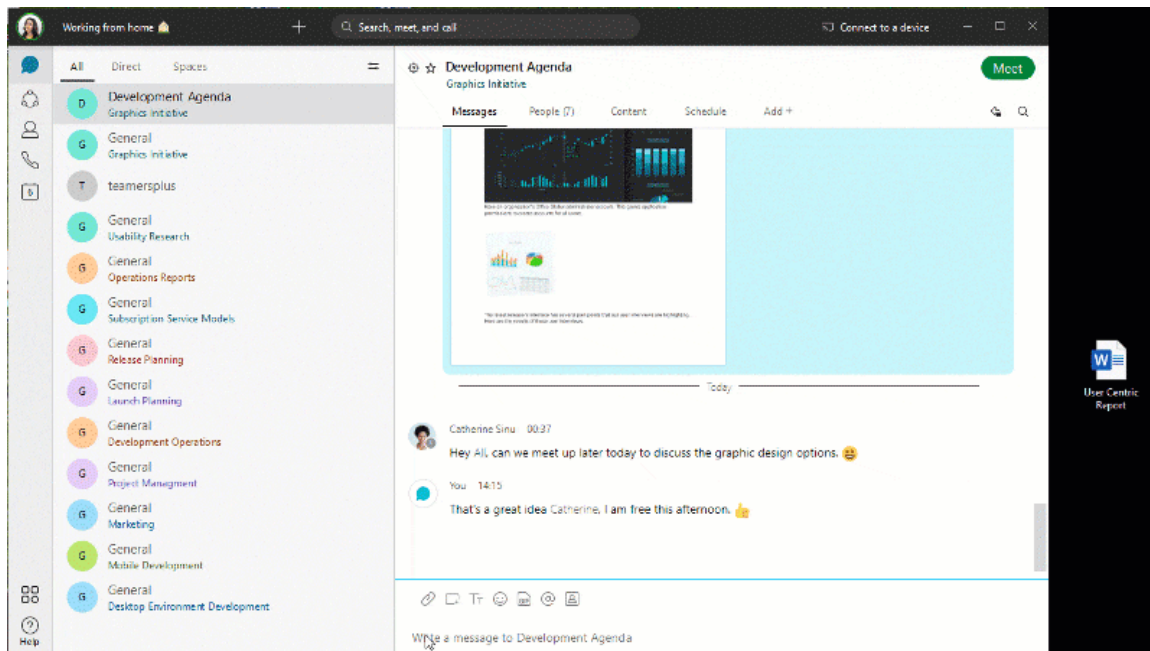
Working from home 🏠

Search, meet, and call

Connect to a device

All Direct Spaces

D Development Agenda
Graphics Initiative

G General
Graphics Initiative

T teamersplus

G General
Usability Research

G General
Operations Reports

G General
Subscription Service Models

G General
Release Planning

G General
Launch Planning

G General
Development Operations

G General
Project Managment

G General
Marketing

G General
Mobile Development

G General
Desktop Environment Development

Help

Development Agenda
Graphics Initiative

Meet

Messages People (7) Content Schedule Add +

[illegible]

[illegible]

Today

Catherine Sinu 00:37
Hey All, can we meet up later today to discuss the graphic design options. 😆

You 14:15
That's a great idea Catherine. I am free this afternoon. 👍

Write a message to Development Agenda

User Centric Report